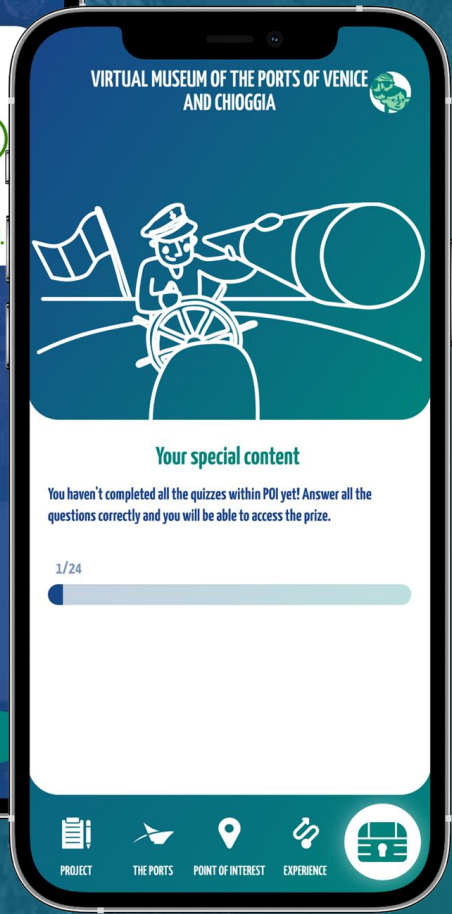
VIRTUAL MUSEUM OF THE PORTS OF VENICE AND CHIOGGIA

Your special content

You haven't completed all the quizzes within POI yet! Answer all the questions correctly and you will be able to access the prize.

1/24

PROJECT
THE PORTS
POINT OF INTEREST
EXPERIENCE